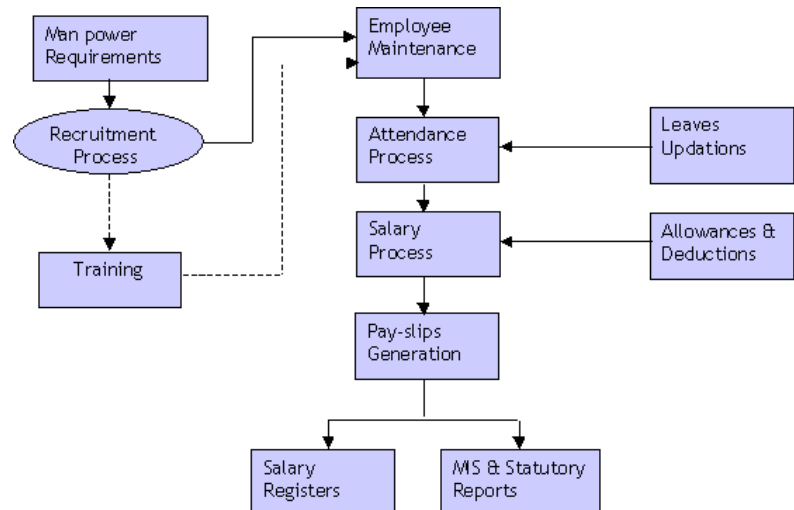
Man power Requirements

Recruitment Process

Training

Employee Maintenance

Attendance Process

Leaves Updations

Salary Process

Allowances & Deductions

Pay-slips Generation

Salary Registers

MIS & Statutory Reports